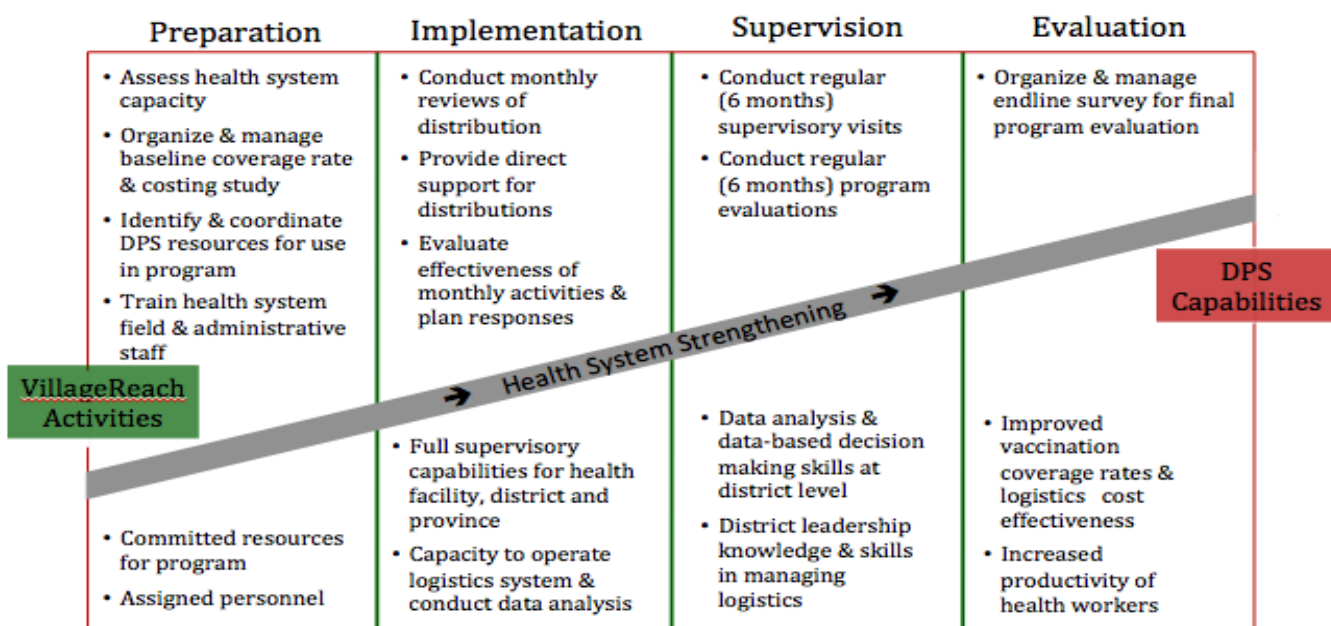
| Preparation | Implementation | Supervision | Evaluation |
|---|---|---|---|
| • Assess health system capacity<br>• Organize & manage baseline coverage rate & costing study<br>• Identify & coordinate DPS resources for use in program<br>• Train health system field & administrative staff | • Conduct monthly reviews of distribution<br>• Provide direct support for distributions<br>• Evaluate effectiveness of monthly activities & plan responses | • Conduct regular (6 months) supervisory visits<br>• Conduct regular (6 months) program evaluations | • Organize & manage endline survey for final program evaluation |
| • Committed resources for program<br>• Assigned personnel | • Full supervisory capabilities for health facility, district and province<br>• Capacity to operate logistics system & conduct data analysis | • Data analysis & data-based decision making skills at district level<br>• District leadership knowledge & skills in managing logistics | • Improved vaccination coverage rates & logistics cost effectiveness<br>• Increased productivity of health workers |

VillageReach Activities

Health System Strengthening

DPS Capabilities